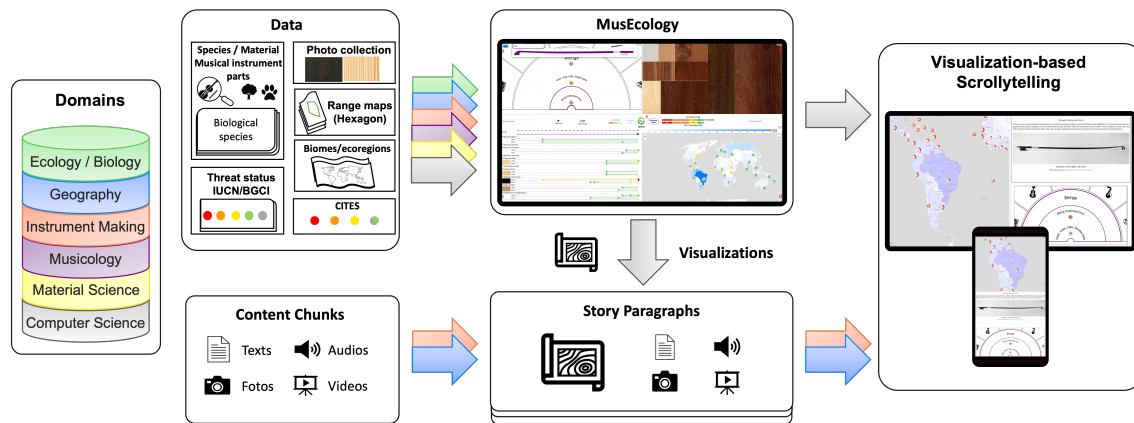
Domains

Ecology / Biology

Geography

Instrument Making

Musicology

Material Science

Computer Science

Data

Species / Material Musical instrument parts

Biological species

Photo collection

Range maps (Hexagon)

Biomes/ecoregions

Threat status IUCN/BGCI

CITES

MusEcology

Visualizations

Visualization-based Scrollytelling

Content Chunks

Texts

Audios

Fotos

Videos

Story Paragraphs